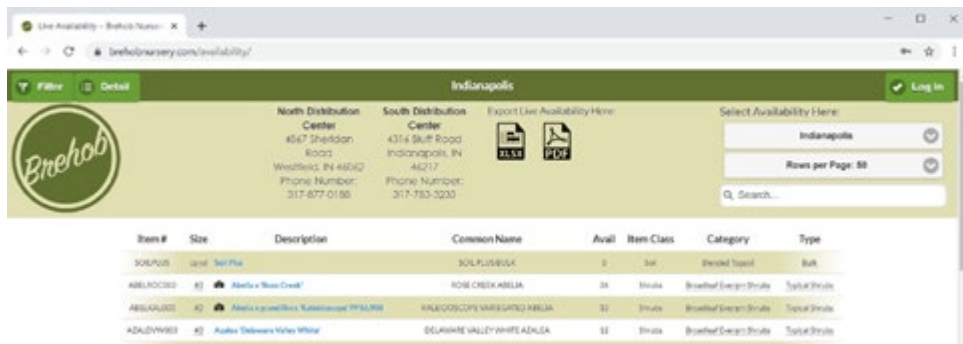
Live Availability – Brehob Nurser ×  +

brehobnursery.com/availability/

Filter  Detail  Indianapolis  Log In

Brehob

North Distribution Center
4567 Sheridan Road
Westfield, IN 46062
Phone Number:
317-877-0188

South Distribution Center
4316 Bluff Road
Indianapolis, IN 46217
Phone Number:
317-783-3233

Export Live Availability Here:
XLSX  PDF

Select Availability Here:
Indianapolis
Rows per Page: 50
Search...

| Item # | Size | Description | Common Name | Avail | Item Class | Category | Type |
|---|---|---|---|---|---|---|---|
| SOILPLUS | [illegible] | Soil Plus | SOIL PLUS BULK | 0 | Soil | Blended Topsoil | Bulk |
| ABELROC003 | #3 | Abelia x 'Rose Creek' | ROSE CREEK ABELIA | 24 | Shrubs | Broadleaf Evergreen Shrubs | Typical Shrubs |
| ABELKAL003 | #3 | Abelia x grandiflora 'Kaleidoscope' PP16,988 | KALEIDOSCOPE VARIEGATED ABELIA | 32 | Shrubs | Broadleaf Evergreen Shrubs | Typical Shrubs |
| AZALDVW003 | #3 | Azalea 'Delaware Valley White' | DELAWARE VALLEY WHITE AZALEA | 12 | Shrubs | Broadleaf Evergreen Shrubs | Typical Shrubs |